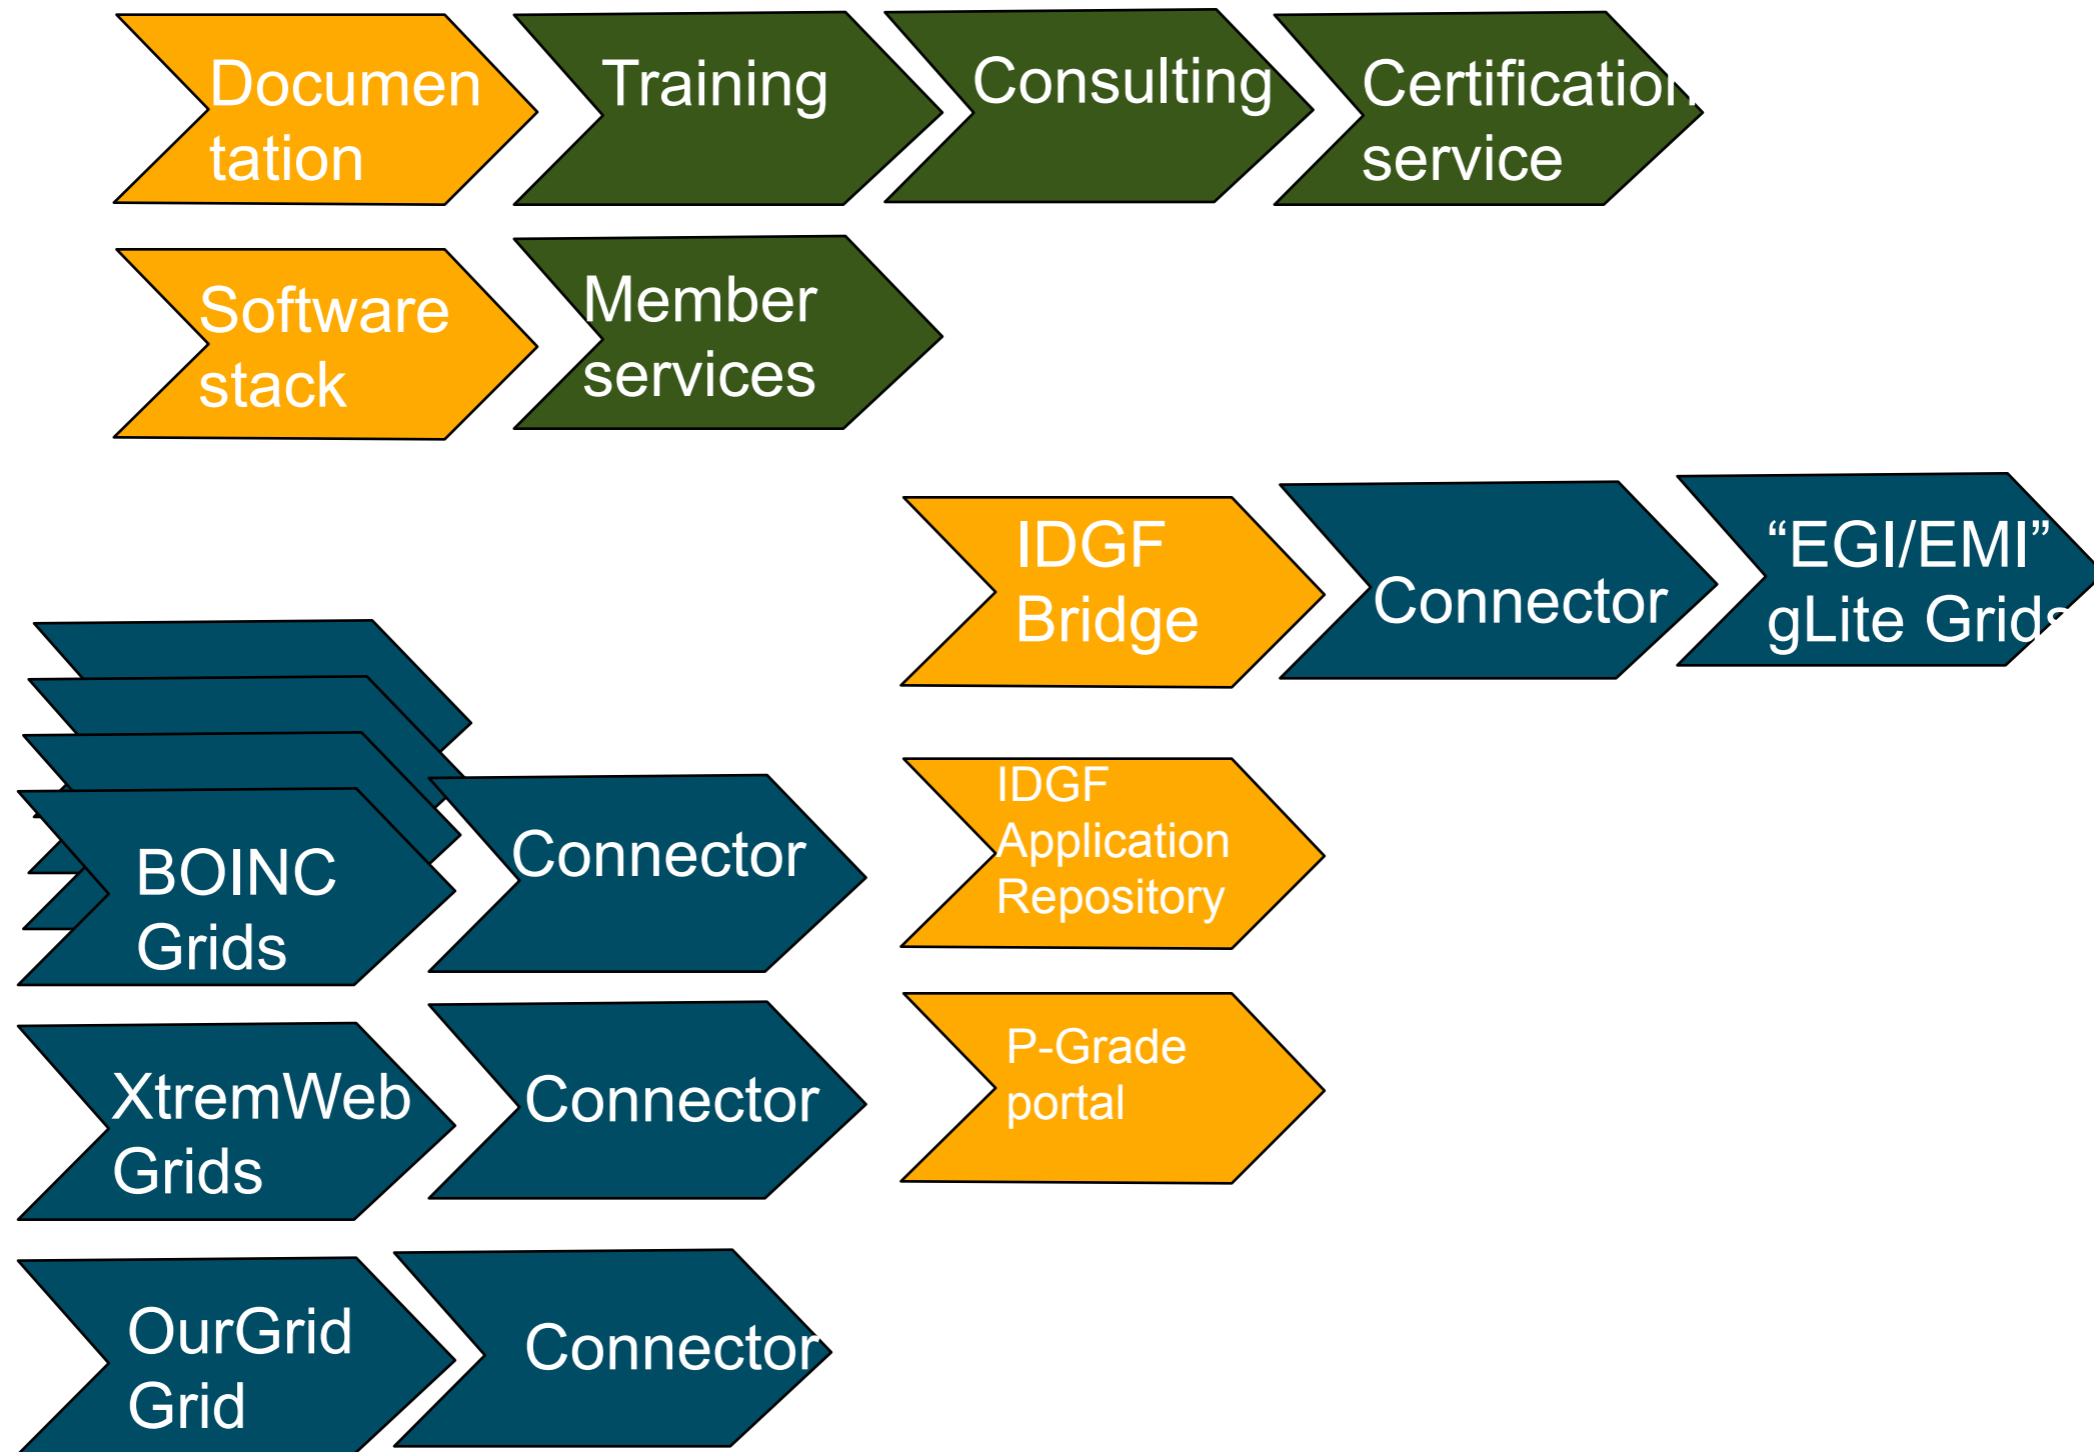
Documentation

Training

Consulting

Certification service

Software stack

Member services

IDGF Bridge

Connector

“EGI/EMI” gLite Grids

BOINC Grids

Connector

IDGF Application Repository

XtremWeb Grids

Connector

P-Grade portal

OurGrid Grid

Connector